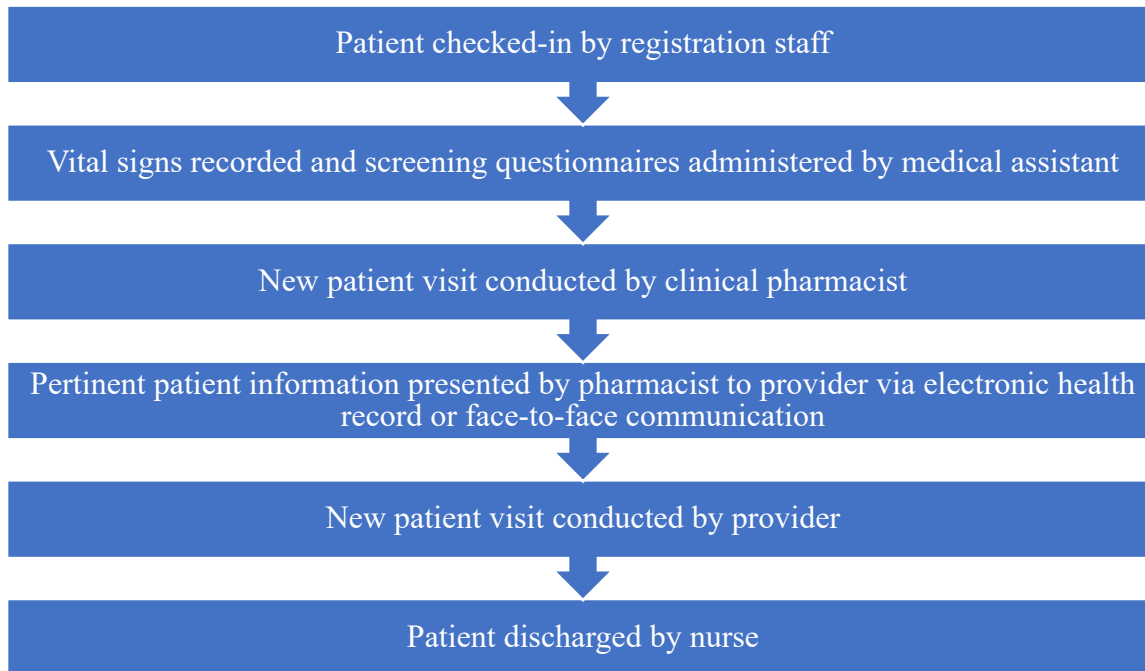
Patient checked-in by registration staff

Vital signs recorded and screening questionnaires administered by medical assistant

New patient visit conducted by clinical pharmacist

Pertinent patient information presented by pharmacist to provider via electronic health record or face-to-face communication

New patient visit conducted by provider

Patient discharged by nurse